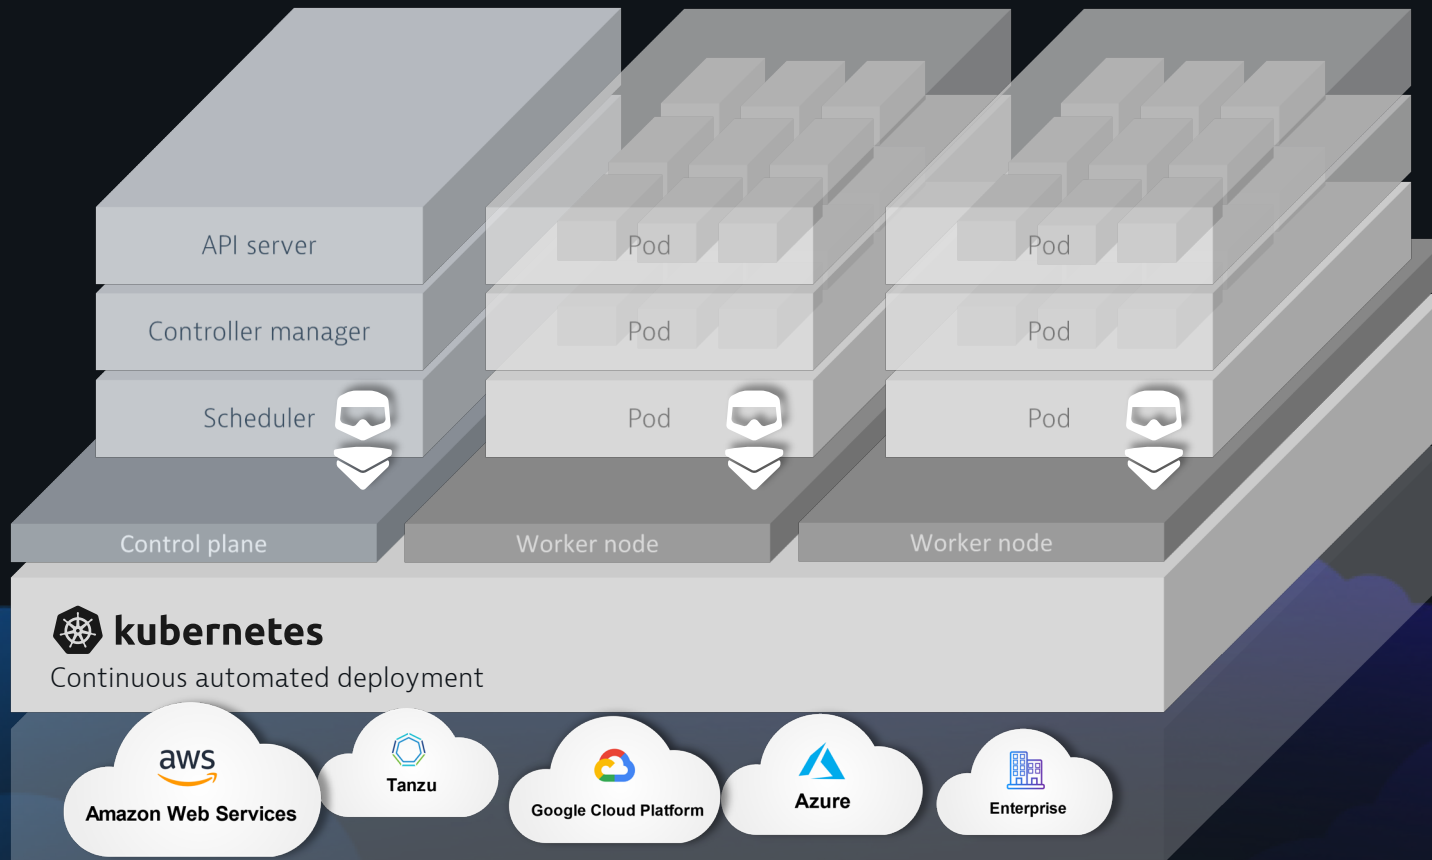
API server

Controller manager

Scheduler

Pod

Pod

Pod

Pod

Pod

Pod

Control plane

Worker node

Worker node

kubernetes

Continuous automated deployment

aws

Amazon Web Services

Tanzu

Google Cloud Platform

Azure

Enterprise